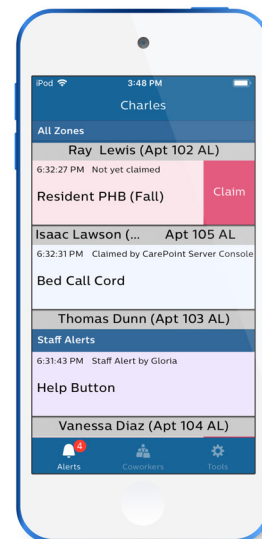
iPod
3:48 PM
Charles

All Zones

Ray Lewis (Apt 102 AL)
6:32:27 PM Not yet claimed
Resident PHB (Fall)
Claim

Isaac Lawson (... Apt 105 AL
6:32:31 PM Claimed by CarePoint Server Console
Bed Call Cord

Thomas Dunn (Apt 103 AL)

Staff Alerts
6:31:43 PM Staff Alert by Gloria
Help Button

Vanessa Diaz (Apt 104 AL)

4
Alerts
Coworkers
Tools